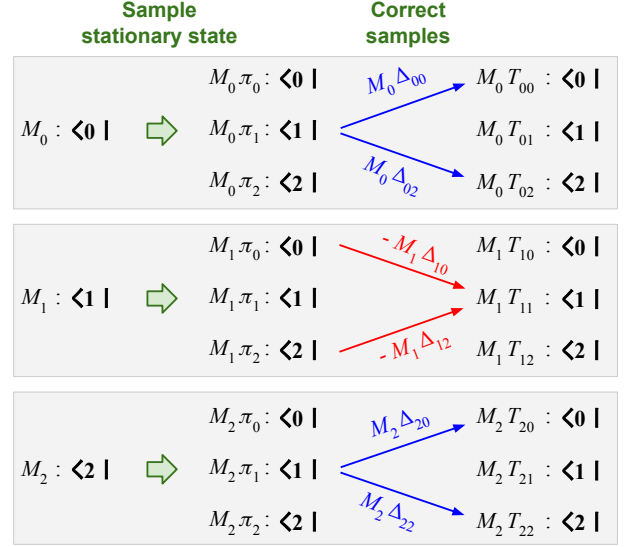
Sample stationary state

Correct samples

$M_0$ : $\langle 0 |$

$M_0\pi_0$ : $\langle 0 |$
$M_0\pi_1$ : $\langle 1 |$
$M_0\pi_2$ : $\langle 2 |$

$M_0\Delta_{00}$
$M_0\Delta_{02}$

$M_0T_{00}$ : $\langle 0 |$
$M_0T_{01}$ : $\langle 1 |$
$M_0T_{02}$ : $\langle 2 |$

$M_1$ : $\langle 1 |$

$M_1\pi_0$ : $\langle 0 |$
$M_1\pi_1$ : $\langle 1 |$
$M_1\pi_2$ : $\langle 2 |$

$-M_1\Delta_{10}$
$-M_1\Delta_{12}$

$M_1T_{10}$ : $\langle 0 |$
$M_1T_{11}$ : $\langle 1 |$
$M_1T_{12}$ : $\langle 2 |$

$M_2$ : $\langle 2 |$

$M_2\pi_0$ : $\langle 0 |$
$M_2\pi_1$ : $\langle 1 |$
$M_2\pi_2$ : $\langle 2 |$

$M_2\Delta_{20}$
$M_2\Delta_{22}$

$M_2T_{20}$ : $\langle 0 |$
$M_2T_{21}$ : $\langle 1 |$
$M_2T_{22}$ : $\langle 2 |$